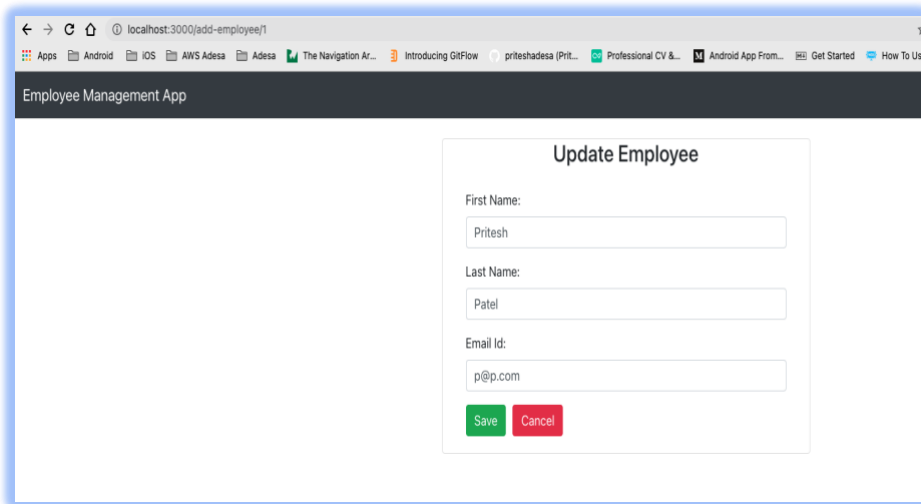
localhost:3000/add-employee/1

Apps Android iOS AWS Adesa Adesa The Navigation Ar... Introducing GitFlow priteshadesa (Prit... Professional CV &... Android App From... Get Started How To Us

Employee Management App

Update Employee

First Name:

Pritesh

Last Name:

Patel

Email Id:

p@p.com

Save Cancel